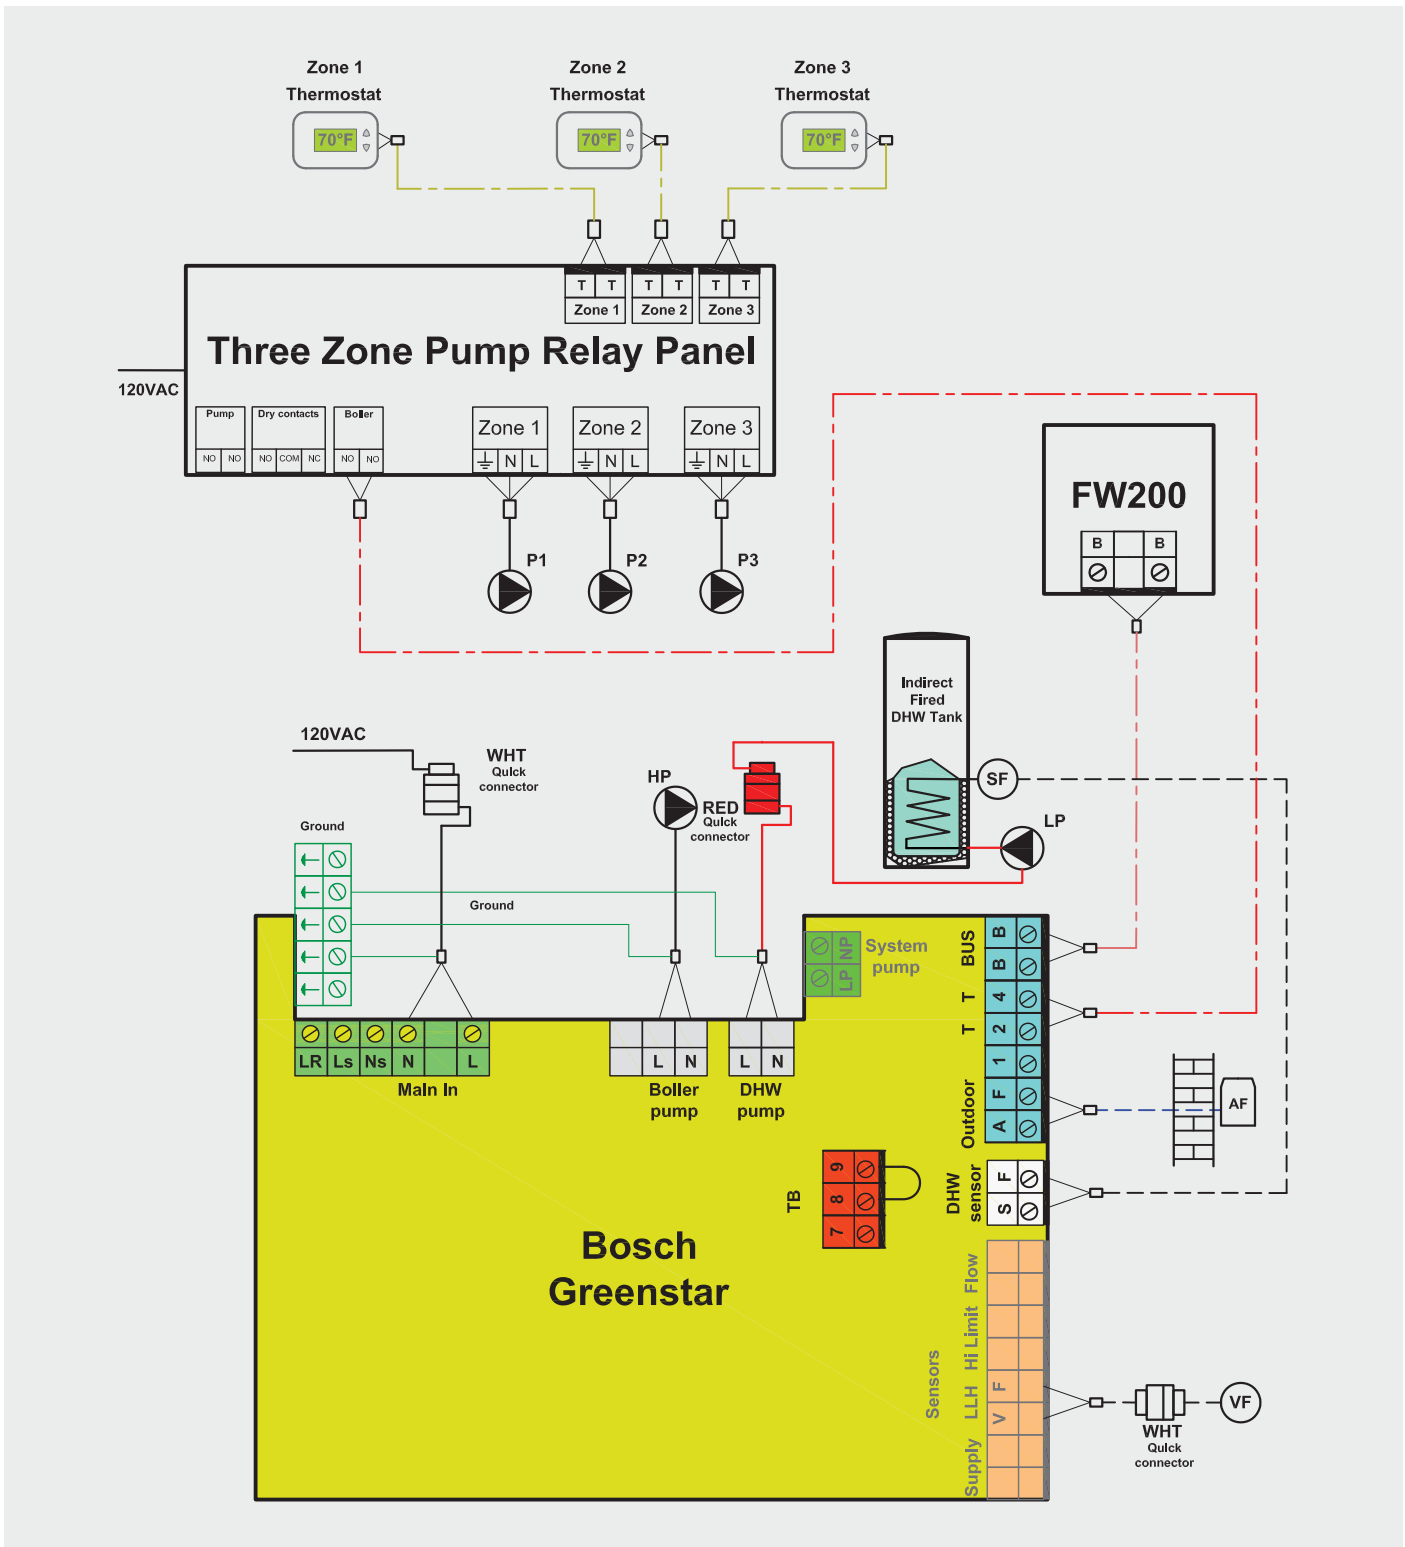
Zone 1
Thermostat
70°F

Zone 2
Thermostat
70°F

Zone 3
Thermostat
70°F

T T
Zone 1
T T
Zone 2
T T
Zone 3

Three Zone Pump Relay Panel

120VAC

Pump
NO NO
Dry contacts
NO COM NC
Boiler
NO NO

Zone 1
N L
Zone 2
N L
Zone 3
N L

P1
P2
P3

FW200
B B

Indirect Fired DHW Tank

SF
LP

120VAC
WHT
Quick connector

HP
RED
Quick connector

Ground
Ground

System pump
NP
LP

BUS
B
B
T
4
T
2
1
Outdoor
F
A

AF

DHW sensor
F
S

LR Ls Ns N L
Main In

L N
Boiler pump

L N
DHW pump

TB
9
8
7

Bosch Greenstar

Sensors
Flow
Hi Limit
LLH
F
V
Supply

WHT
Quick connector
VF